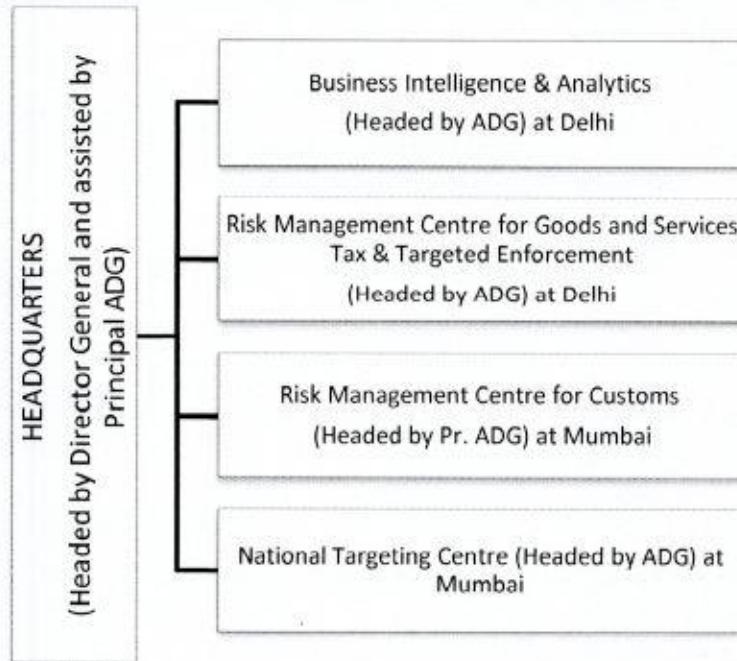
HEADQUARTERS
(Headed by Director General and assisted by Principal ADG)

Business Intelligence & Analytics
(Headed by ADG) at Delhi

Risk Management Centre for Goods and Services Tax & Targeted Enforcement
(Headed by ADG) at Delhi

Risk Management Centre for Customs
(Headed by Pr. ADG) at Mumbai

National Targeting Centre (Headed by ADG) at Mumbai